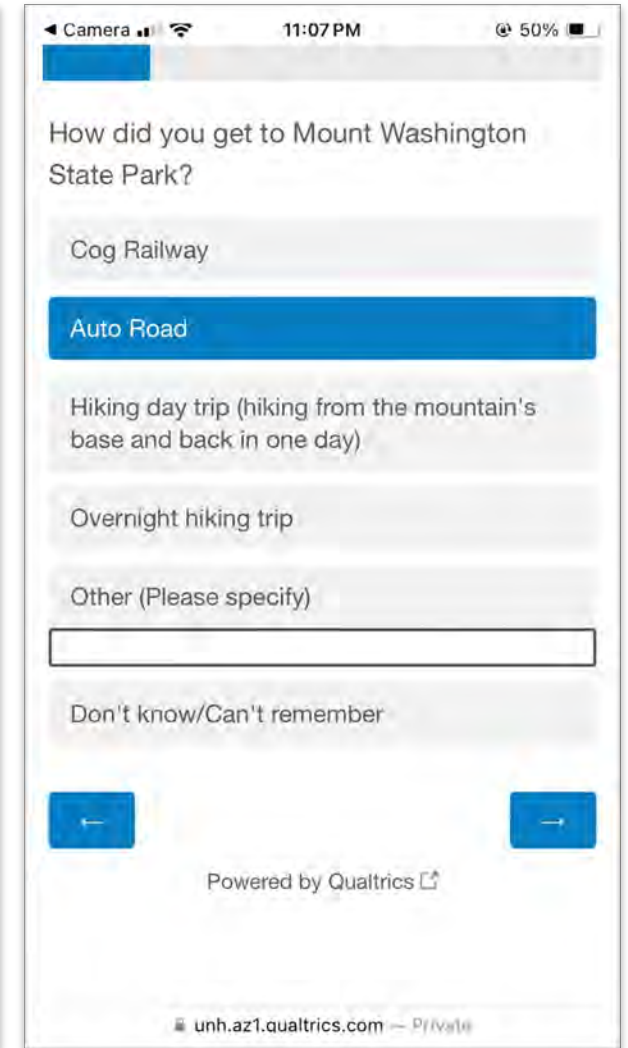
◀ Camera 11:07 PM 50%

How did you get to Mount Washington State Park?

Cog Railway

Auto Road

Hiking day trip (hiking from the mountain's base and back in one day)

Overnight hiking trip

Other (Please specify)

Don't know/Can't remember

←

→

Powered by Qualtrics

unh.az1.qualtrics.com — Private